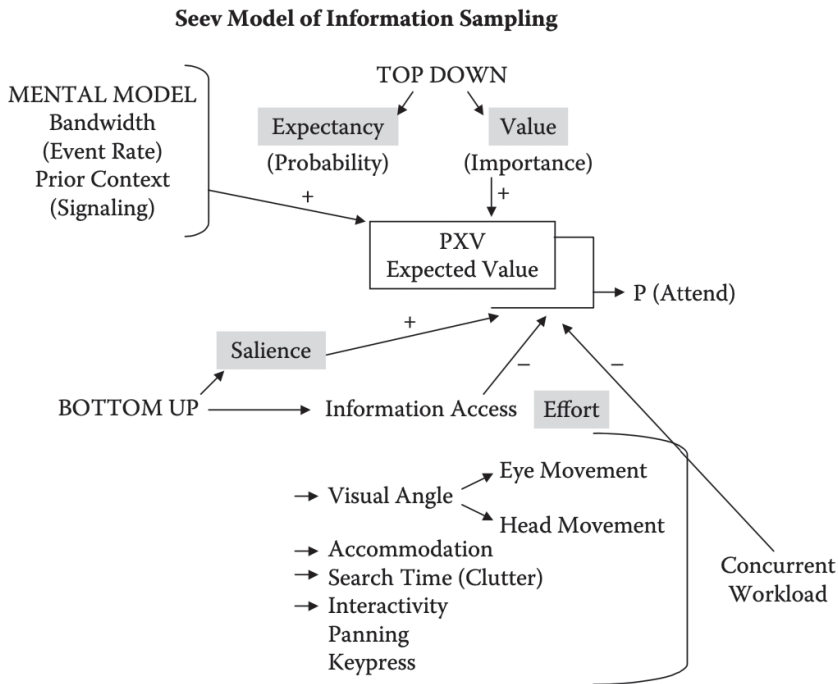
Seev Model of Information Sampling

TOP DOWN

MENTAL MODEL
Bandwidth
(Event Rate)
Prior Context
(Signaling)

Expectancy
(Probability)

Value
(Importance)

+

+

PXV
Expected Value

P (Attend)

+

Salience

–

–

BOTTOM UP

Information Access

Effort

Visual Angle

Eye Movement

Head Movement

Accommodation

Search Time (Clutter)

Interactivity
Panning
Keypress

Concurrent
Workload